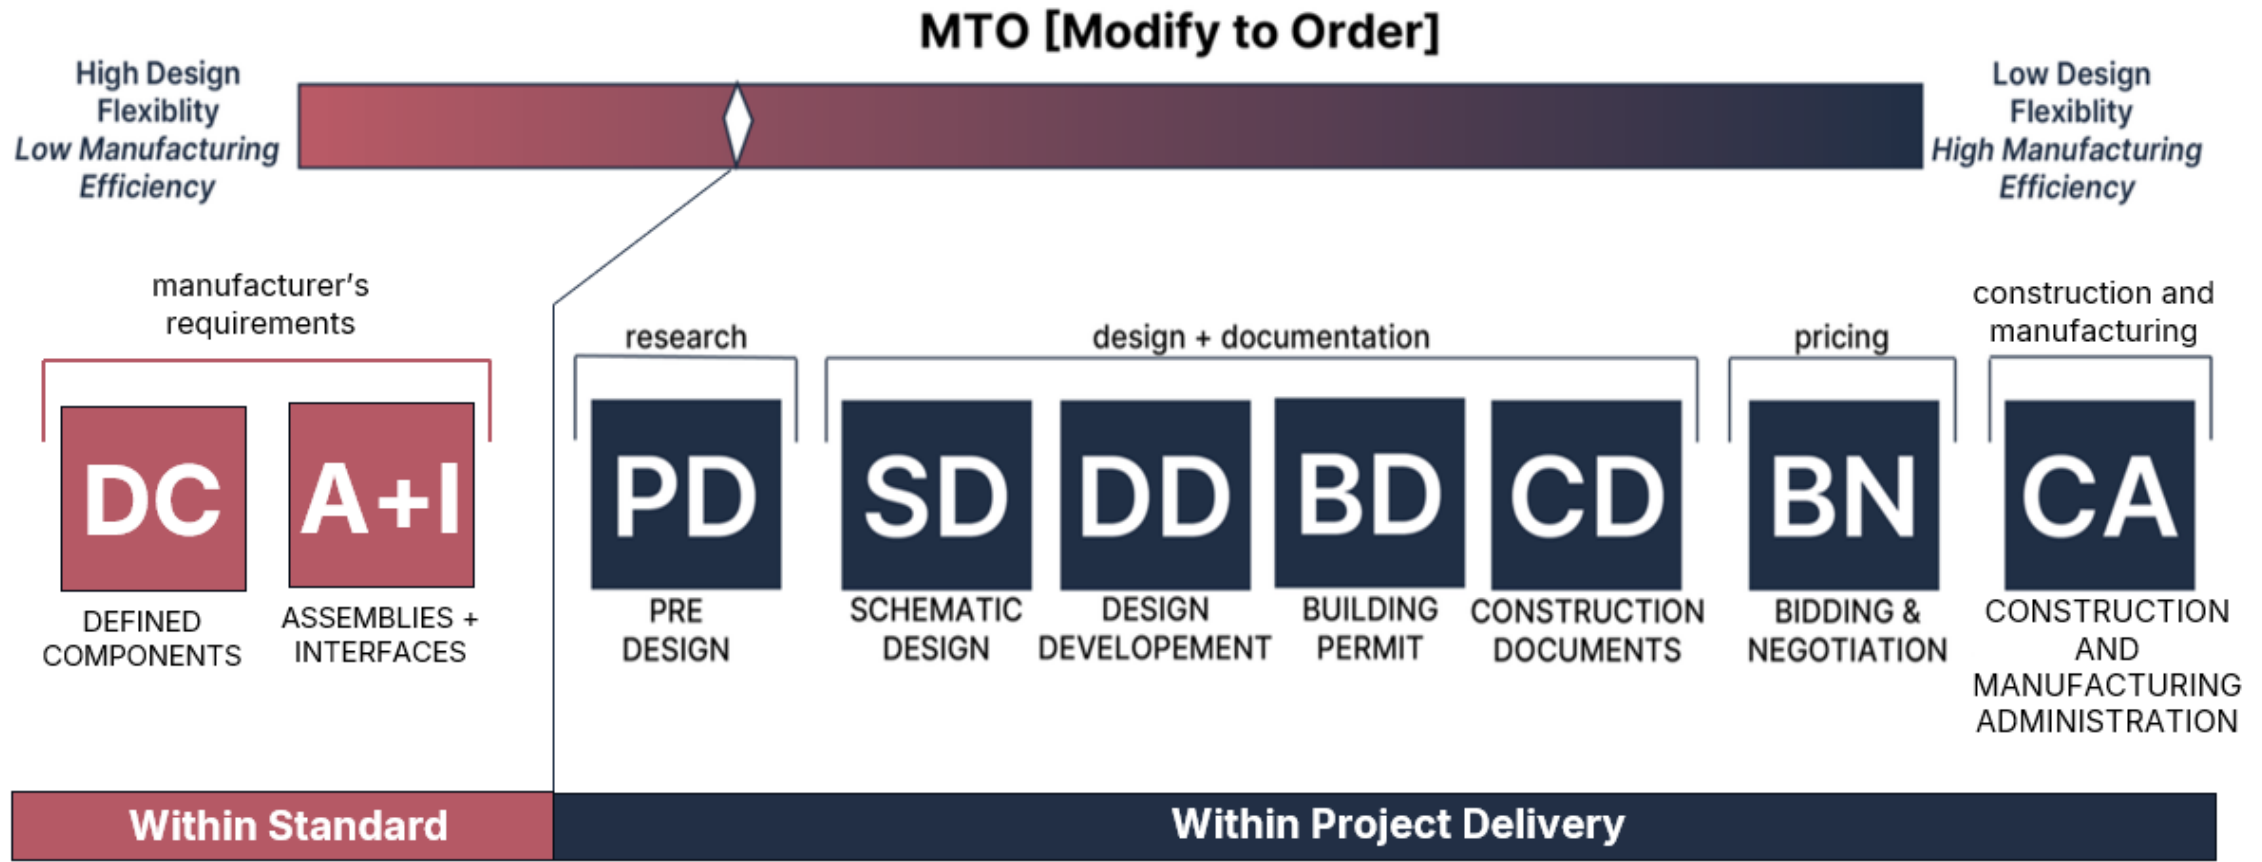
MTO [Modify to Order]

High Design Flexiblity
*Low Manufacturing Efficiency*

Low Design Flexiblity
*High Manufacturing Efficiency*

manufacturer's requirements

DC
DEFINED COMPONENTS

A+I
ASSEMBLIES + INTERFACES

research

PD
PRE DESIGN

design + documentation

SD
SCHEMATIC DESIGN

DD
DESIGN DEVELOPEMENT

BD
BUILDING PERMIT

CD
CONSTRUCTION DOCUMENTS

pricing

BN
BIDDING & NEGOTIATION

construction and manufacturing

CA
CONSTRUCTION AND MANUFACTURING ADMINISTRATION

Within Standard

Within Project Delivery